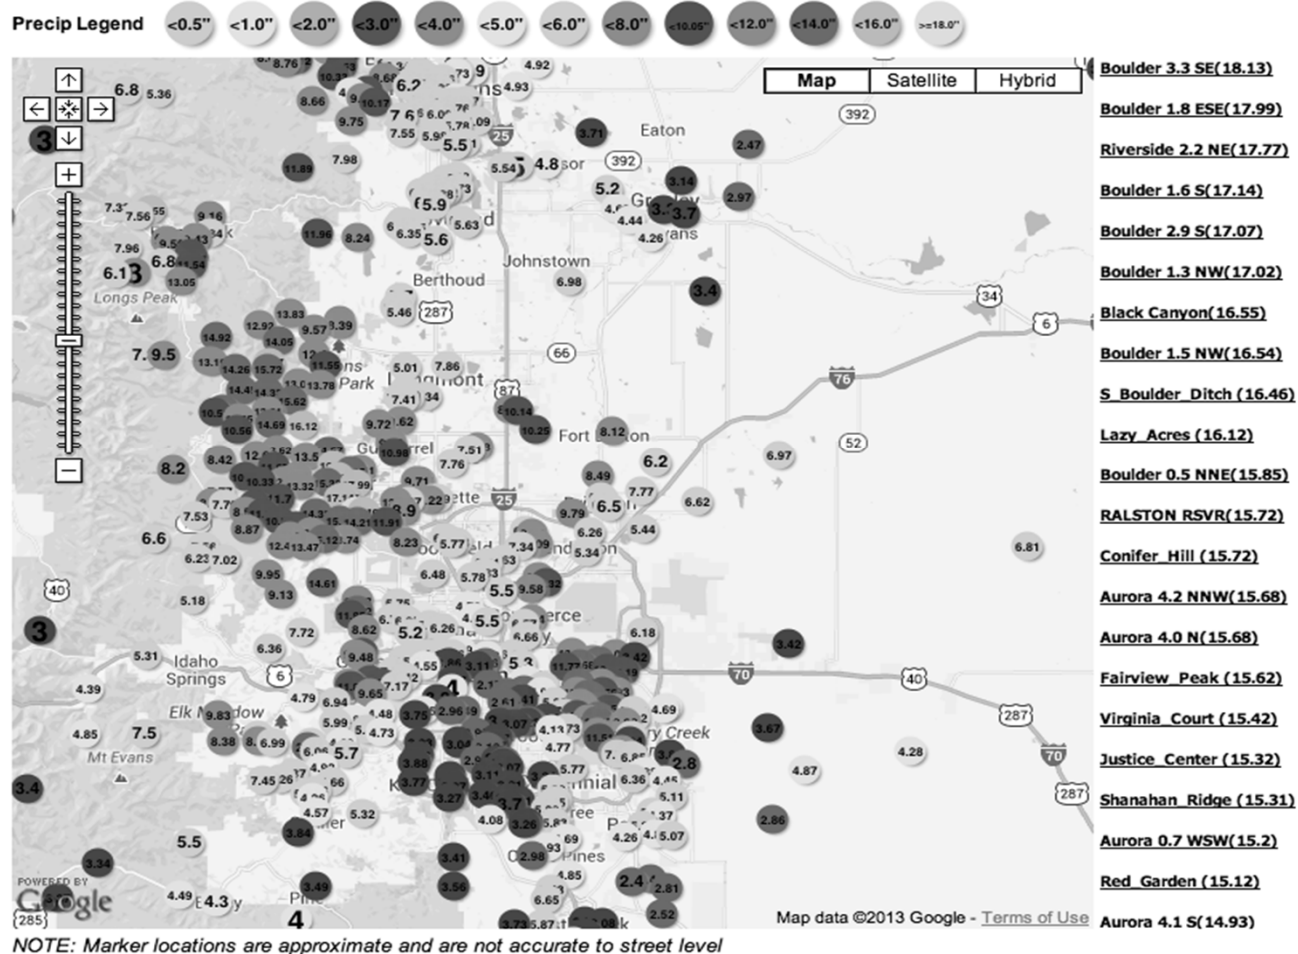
Precip Legend <0.5" <1.0" <2.0" <3.0" <4.0" <5.0" <6.0" <8.0" <10.05" <12.0" <14.0" <16.0" >=18.0"

Map Satellite Hybrid

Eaton
Johnstown
Berthoud
Longs Peak
Fort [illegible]
Idaho Springs
Elk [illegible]dow
Mt Evans
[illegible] Creek

Boulder 3.3 SE(18.13)
Boulder 1.8 ESE(17.99)
Riverside 2.2 NE(17.77)
Boulder 1.6 S(17.14)
Boulder 2.9 S(17.07)
Boulder 1.3 NW(17.02)
Black Canyon(16.55)
Boulder 1.5 NW(16.54)
S_Boulder_Ditch (16.46)
Lazy_Acres (16.12)
Boulder 0.5 NNE(15.85)
RALSTON RSVR(15.72)
Conifer_Hill (15.72)
Aurora 4.2 NNW(15.68)
Aurora 4.0 N(15.68)
Fairview_Peak (15.62)
Virginia_Court (15.42)
Justice_Center (15.32)
Shanahan_Ridge (15.31)
Aurora 0.7 WSW(15.2)
Red_Garden (15.12)
Aurora 4.1 S(14.93)

POWERED BY Google
Map data ©2013 Google - Terms of Use

NOTE: Marker locations are approximate and are not accurate to street level